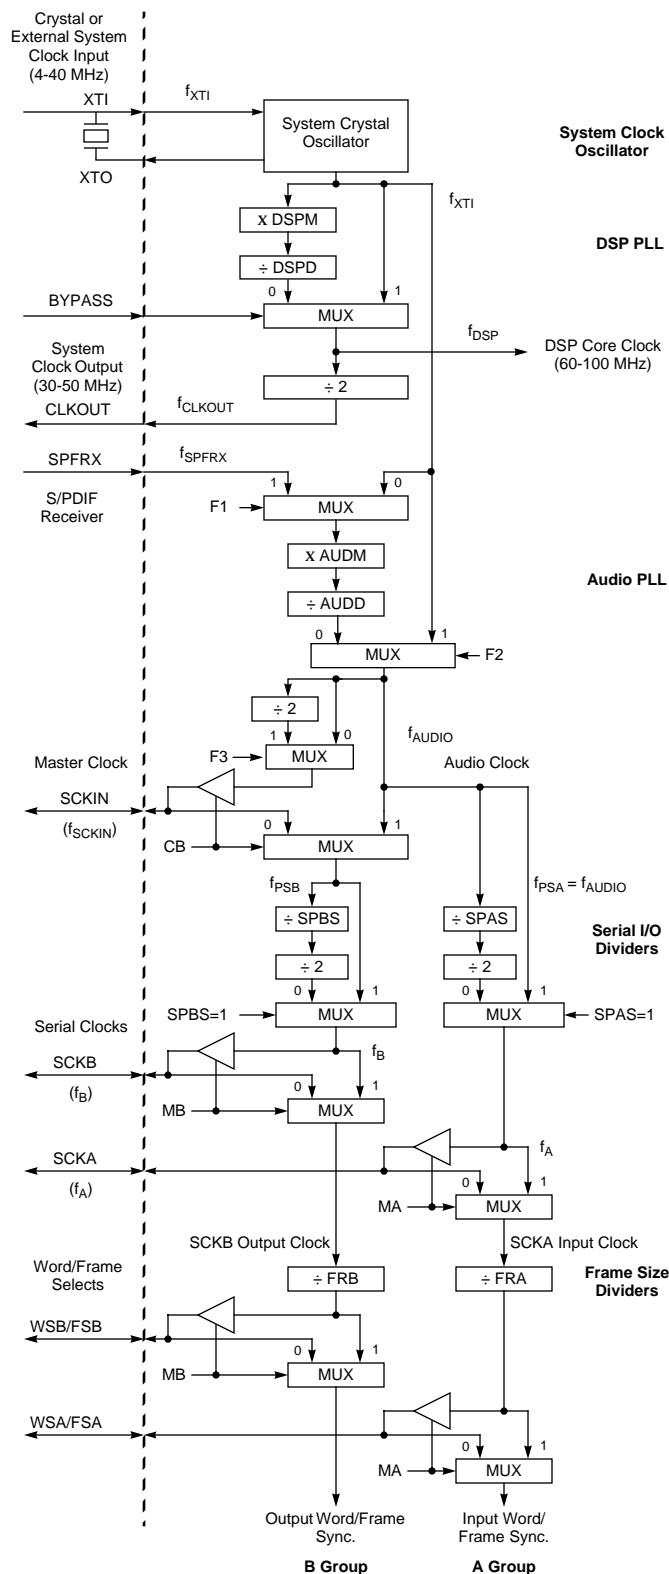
Crystal or External System Clock Input (4-40 MHz)

XTI

XTO

$f_{XTI}$

System Crystal Oscillator

**System Clock Oscillator**

$f_{XTI}$

x DSPM

**DSP PLL**

÷ DSPD

0

1

BYPASS

MUX

System Clock Output (30-50 MHz)

$f_{DSP}$

DSP Core Clock (60-100 MHz)

÷ 2

CLKOUT

$f_{CLKOUT}$

SPFRX

$f_{SPFRX}$

S/PDIF Receiver

1

0

F1

MUX

x AUDM

**Audio PLL**

÷ AUDD

0

1

MUX

F2

÷ 2

1

0

$f_{AUDIO}$

Master Clock

F3

MUX

Audio Clock

SCKIN

($f_{SCKIN}$)

0

1

CB

MUX

$f_{PSB}$

$f_{PSA} = f_{AUDIO}$

÷ SPBS

÷ SPAS

**Serial I/O Dividers**

÷ 2

÷ 2

0

1

0

1

Serial Clocks

SPBS=1

MUX

MUX

SPAS=1

SCKB

$f_B$

($f_B$)

0

1

MB

MUX

SCKA

$f_A$

($f_A$)

0

1

MA

MUX

SCKB Output Clock

SCKA Input Clock

Word/Frame Selects

÷ FRB

÷ FRA

**Frame Size Dividers**

WSB/FSB

0

1

MB

MUX

WSA/FSA

0

1

MA

MUX

Output Word/Frame Sync.

Input Word/ Frame Sync.

**B Group**

**A Group**